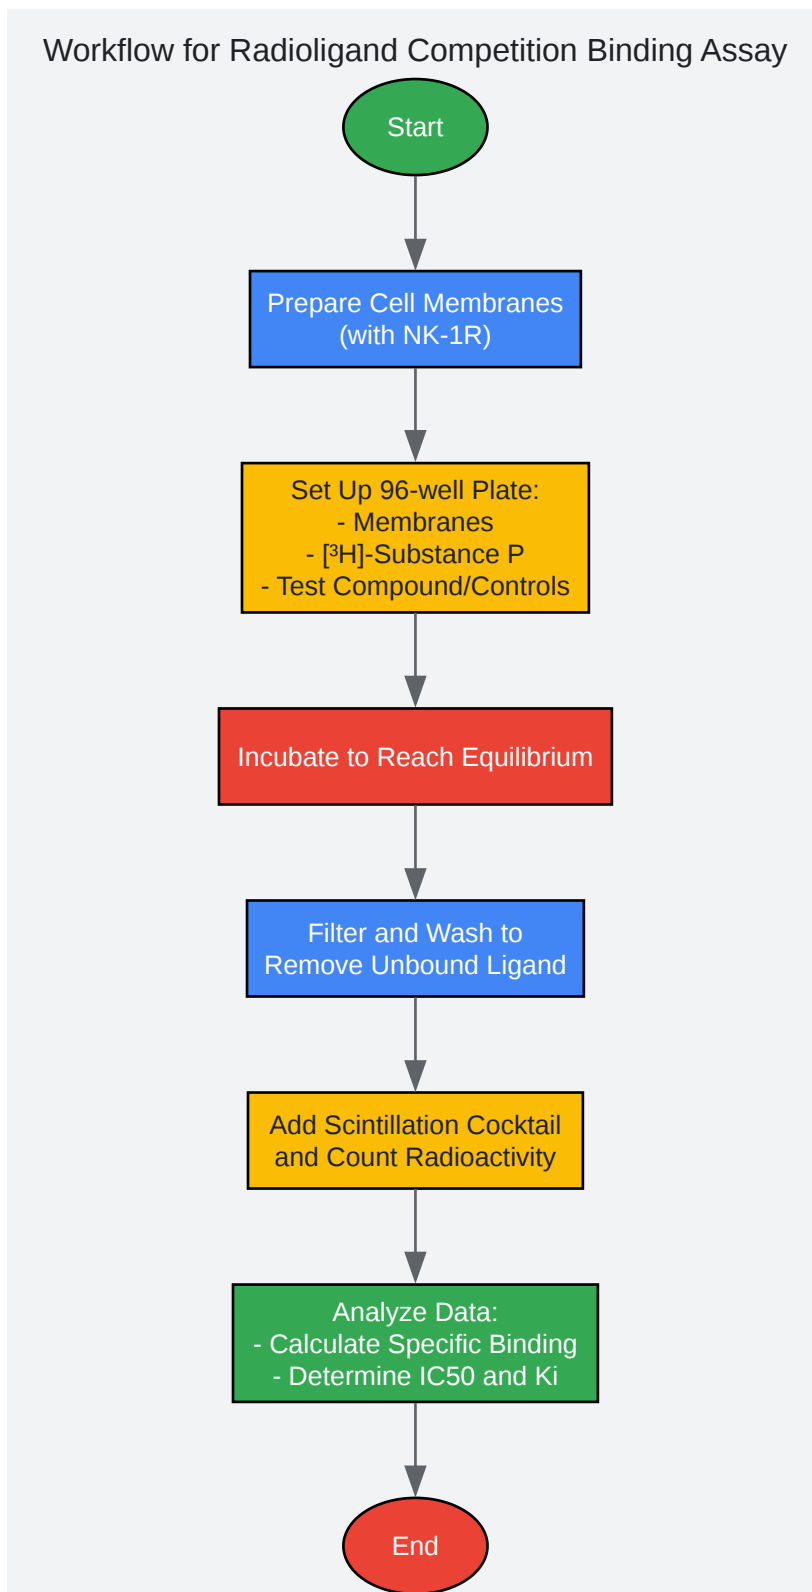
Workflow for Radioligand Competition Binding Assay

Start

Prepare Cell Membranes (with NK-1R)

Set Up 96-well Plate:
- Membranes
- [$^3$H]-Substance P
- Test Compound/Controls

Incubate to Reach Equilibrium

Filter and Wash to Remove Unbound Ligand

Add Scintillation Cocktail and Count Radioactivity

Analyze Data:
- Calculate Specific Binding
- Determine IC50 and Ki

End